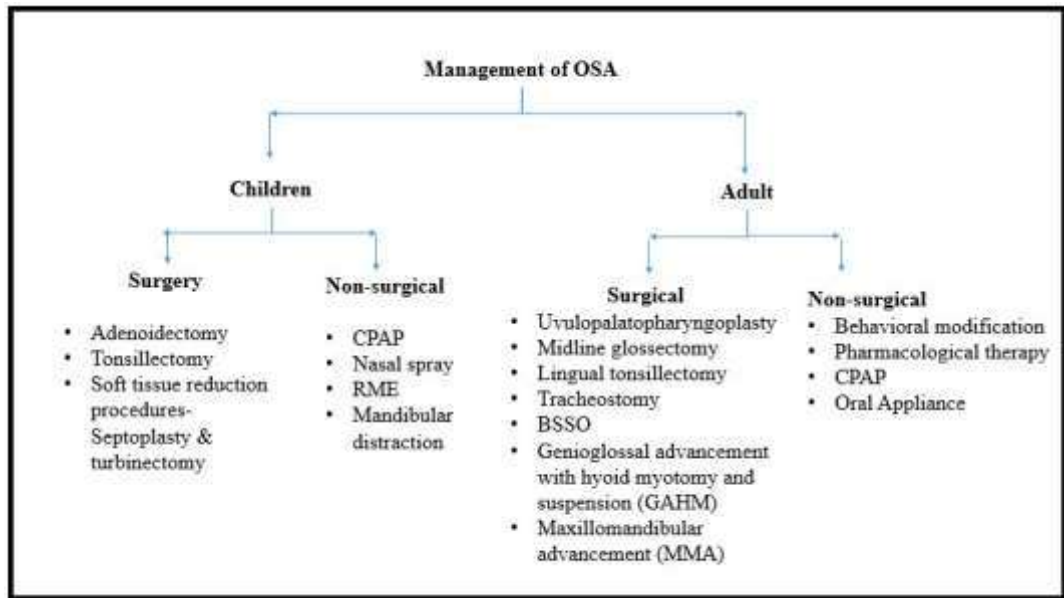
Management of OSA

Children

Surgery

- Adenoidectomy
- Tonsillectomy
- Soft tissue reduction procedures-Septoplasty & turbinectomy

Non-surgical

- CPAP
- Nasal spray
- RME
- Mandibular distraction

Adult

Surgical

- Uvulopalatopharyngoplasty
- Midline glossectomy
- Lingual tonsillectomy
- Tracheostomy
- BSSO
- Genioglossal advancement with hyoid myotomy and suspension (GAHM)
- Maxillomandibular advancement (MMA)

Non-surgical

- Behavioral modification
- Pharmacological therapy
- CPAP
- Oral Appliance